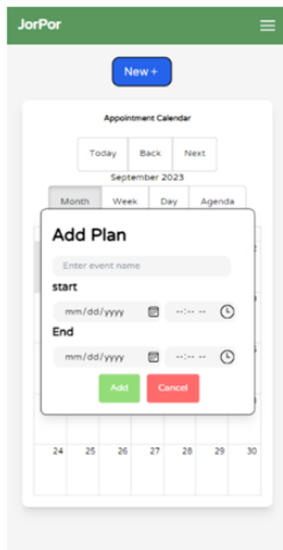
JorPor

New +

Appointment Calendar

Today Back Next

September 2023

Month Week Day Agenda

Add Plan

Enter event name

start

mm/dd/yyyy --:-- --

End

mm/dd/yyyy --:-- --

Add Cancel

24 25 26 27 28 29 30